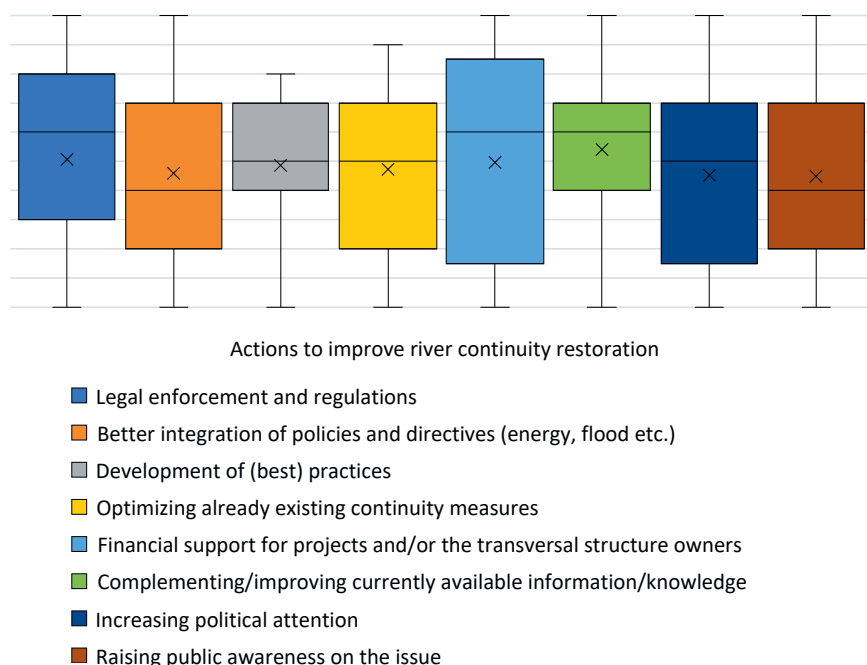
Actions to improve river continuity restoration

Legal enforcement and regulations

Better integration of policies and directives (energy, flood etc.)

Development of (best) practices

Optimizing already existing continuity measures

Financial support for projects and/or the transversal structure owners

Complementing/improving currently available information/knowledge

Increasing political attention

Raising public awareness on the issue